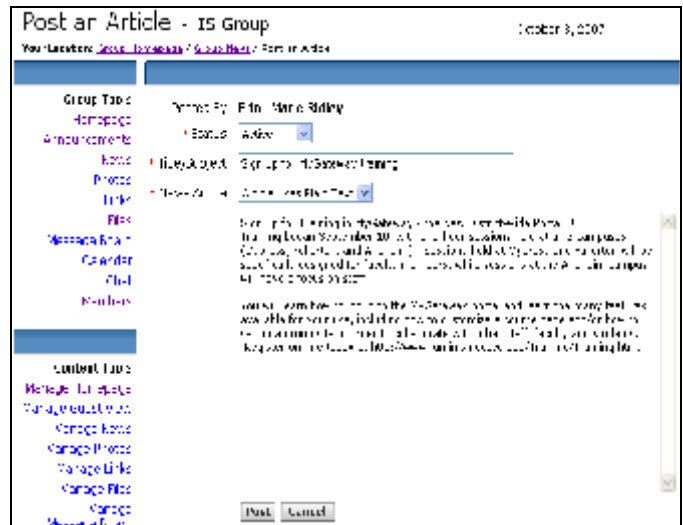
Post an Article - IS Group

October 3, 2007

You Are Here: Group Homepage / Group News / Post an Article

Group Tools
Homepage
Announcements
News
Photos
Links
Files
Message Board
Calendar
Chat
Members

Content Tools
Manage Homepage
Manage Guestbook
Manage News
Manage Photos
Manage Links
Manage Files
Manage
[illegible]

Posted By: Erin Marie Ridley

* Status: Active

* Title/Subject: Sign up for MyGateway training

* News Author: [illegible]

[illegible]

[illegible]

Post Cancel